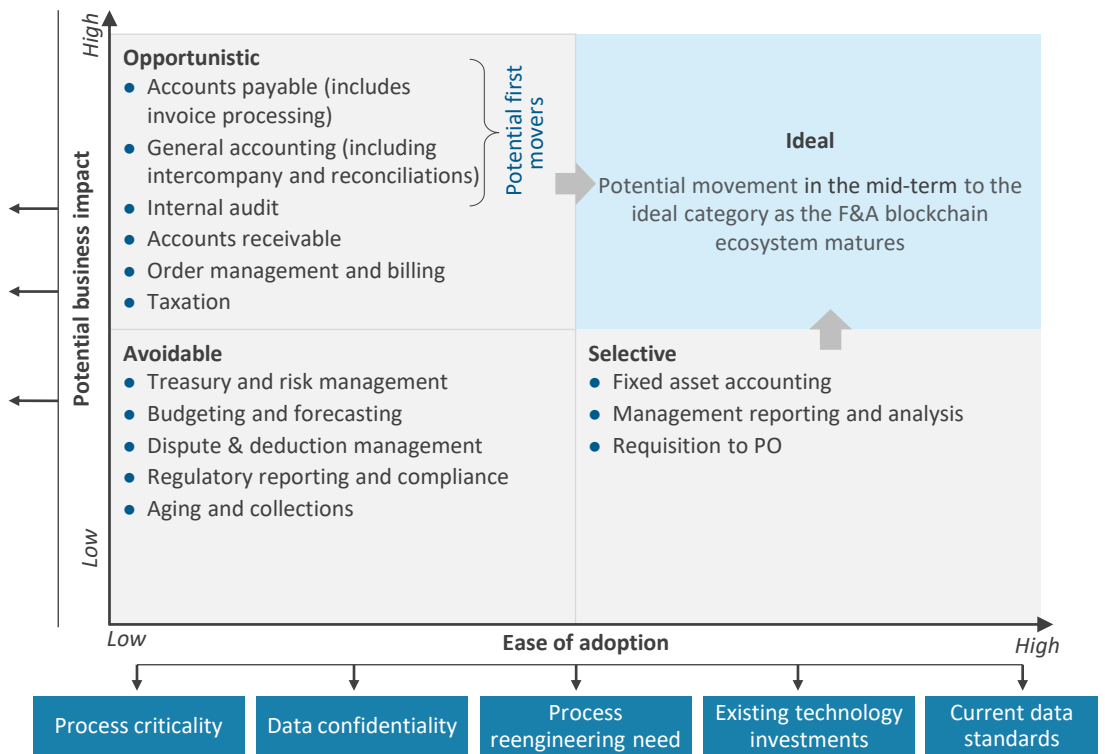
High

Opportunistic
- Accounts payable (includes invoice processing)
- General accounting (including intercompany and reconciliations)
- Internal audit
- Accounts receivable
- Order management and billing
- Taxation

Potential first movers

Ideal
Potential movement in the mid-term to the ideal category as the F&A blockchain ecosystem matures

Avoidable
- Treasury and risk management
- Budgeting and forecasting
- Dispute & deduction management
- Regulatory reporting and compliance
- Aging and collections

Selective
- Fixed asset accounting
- Management reporting and analysis
- Requisition to PO

Low

Potential business impact

Low
Ease of adoption
High

Process criticality
Data confidentiality
Process reengineering need
Existing technology investments
Current data standards